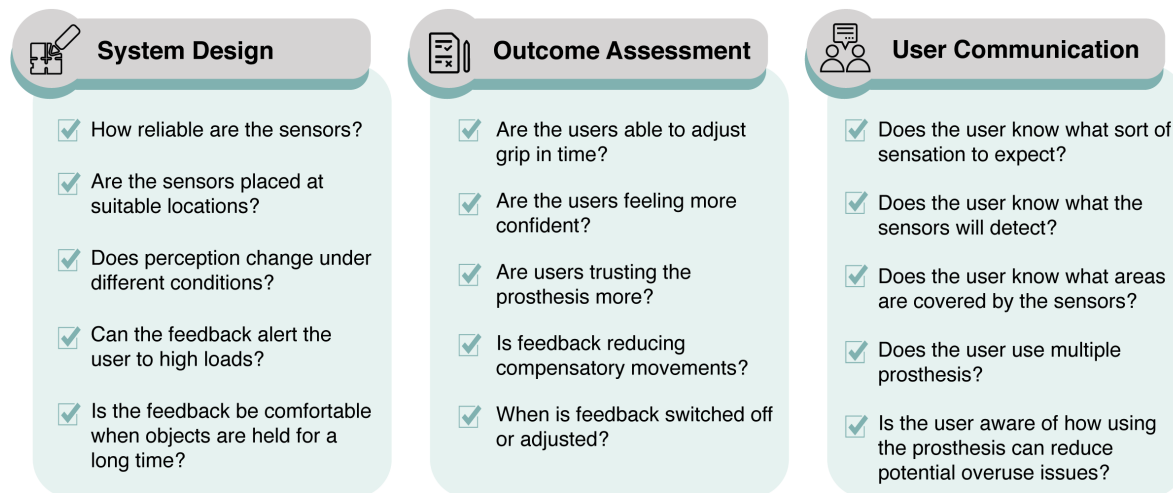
System Design

How reliable are the sensors?

Are the sensors placed at suitable locations?

Does perception change under different conditions?

Can the feedback alert the user to high loads?

Is the feedback be comfortable when objects are held for a long time?

Outcome Assessment

Are the users able to adjust grip in time?

Are the users feeling more confident?

Are users trusting the prosthesis more?

Is feedback reducing compensatory movements?

When is feedback switched off or adjusted?

User Communication

Does the user know what sort of sensation to expect?

Does the user know what the sensors will detect?

Does the user know what areas are covered by the sensors?

Does the user use multiple prosthesis?

Is the user aware of how using the prosthesis can reduce potential overuse issues?